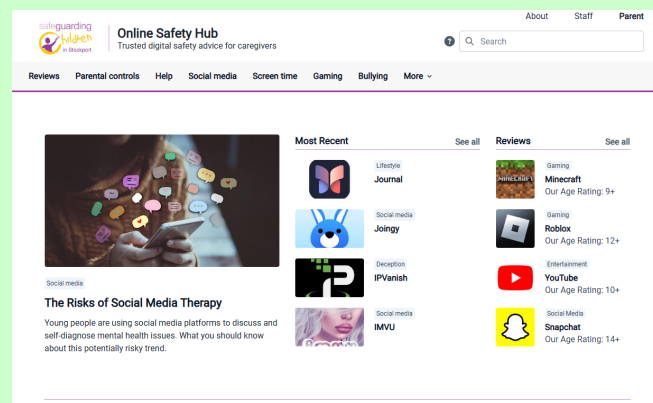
safeguarding children in Stockport

Online Safety Hub
Trusted digital safety advice for caregivers

About Staff Parent

Search

Reviews Parental controls Help Social media Screen time Gaming Bullying More

Social media

The Risks of Social Media Therapy

Young people are using social media platforms to discuss and self-diagnose mental health issues. What you should know about this potentially risky trend.

Most Recent See all

Lifestyle
Journal

Social media
Joingy

Deception
IPVanish

Social media
IMVU

Reviews See all

MINECRAFT
Gaming
Minecraft
Our Age Rating: 9+

Gaming
Roblox
Our Age Rating: 12+

Entertainment
YouTube
Our Age Rating: 10+

Social Media
Snapchat
Our Age Rating: 14+